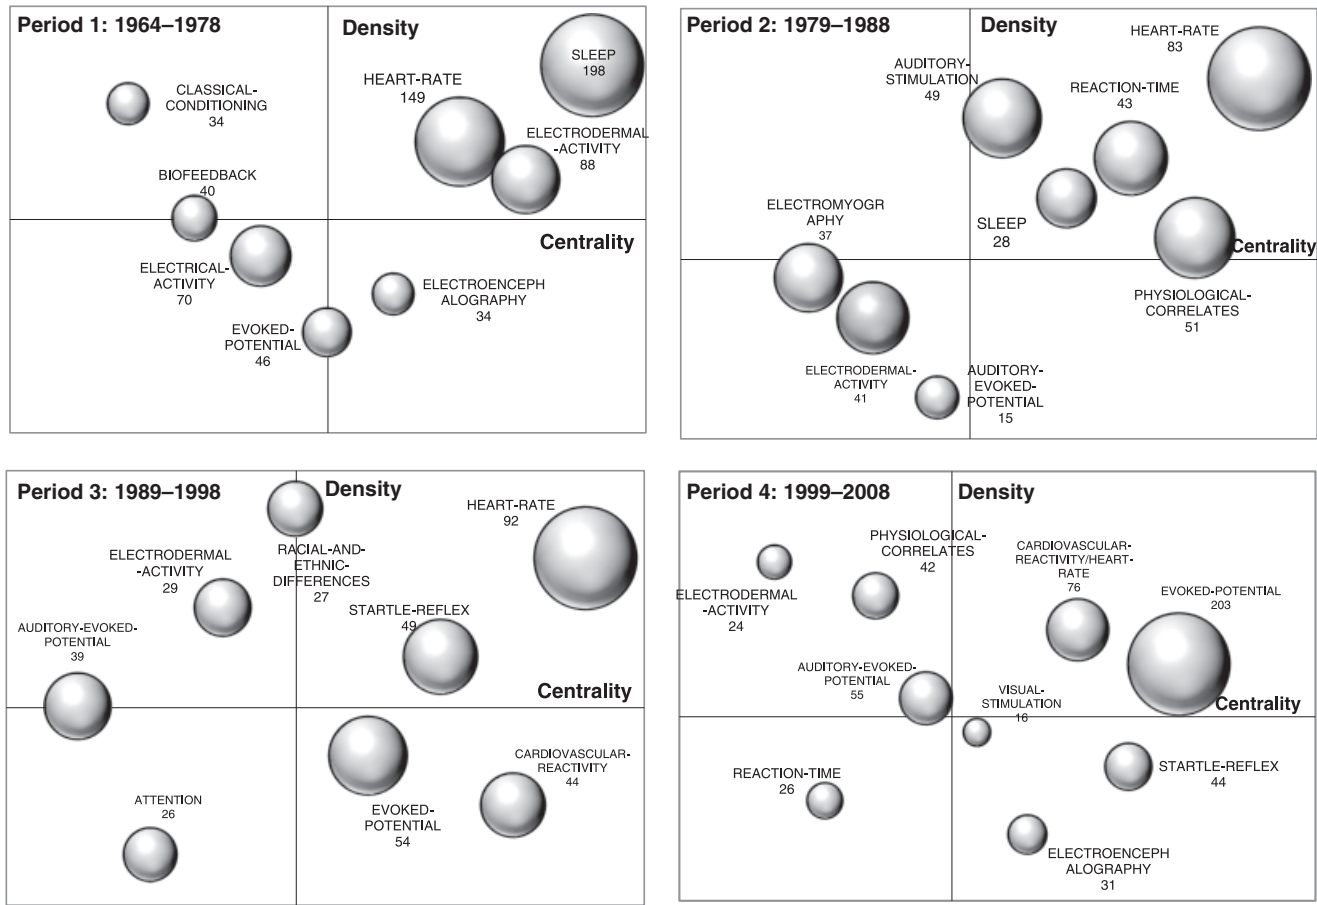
Period 1: 1964–1978

Density

SLEEP
198

HEART-RATE
149

CLASSICAL-CONDITIONING
34

ELECTRODERMAL-ACTIVITY
88

BIOFEEDBACK
40

Centrality

ELECTRICAL-ACTIVITY
70

ELECTROENCEPHALOGRAPHY
34

EVOKED-POTENTIAL
46

Period 2: 1979–1988

Density

HEART-RATE
83

AUDITORY-STIMULATION
49

REACTION-TIME
43

ELECTROMYOGRAPHY
37

SLEEP
28

Centrality

PHYSIOLOGICAL-CORRELATES
51

ELECTRODERMAL-ACTIVITY
41

AUDITORY-EVOKED-POTENTIAL
15

Period 3: 1989–1998

Density

HEART-RATE
92

ELECTRODERMAL-ACTIVITY
29

RACIAL-AND-ETHNIC-DIFFERENCES
27

STARTLE-REFLEX
49

AUDITORY-EVOKED-POTENTIAL
39

Centrality

CARDIOVASCULAR-REACTIVITY
44

ATTENTION
26

EVOKED-POTENTIAL
54

Period 4: 1999–2008

Density

PHYSIOLOGICAL-CORRELATES
42

CARDIOVASCULAR-REACTIVITY/HEART-RATE
76

EVOKED-POTENTIAL
203

ELECTRODERMAL-ACTIVITY
24

AUDITORY-EVOKED-POTENTIAL
55

VISUAL-STIMULATION
16

Centrality

REACTION-TIME
26

STARTLE-REFLEX
44

ELECTROENCEPHALOGRAPHY
31